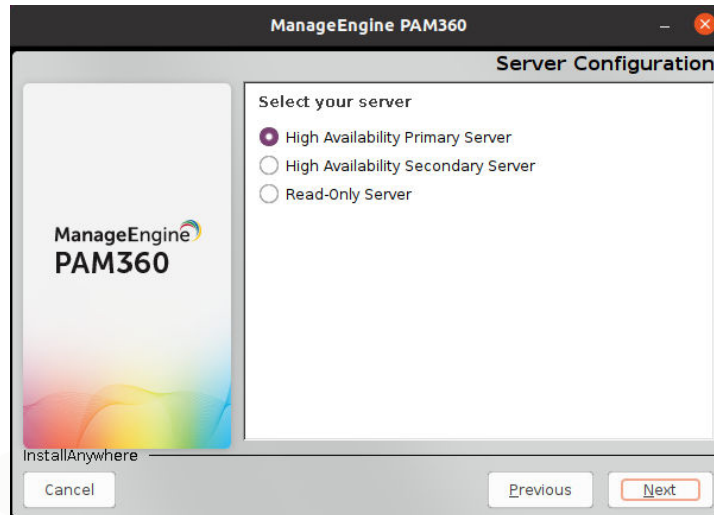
ManageEngine PAM360

Server Configuration

ManageEngine
PAM360

Select your server

High Availability Primary Server

High Availability Secondary Server

Read-Only Server

InstallAnywhere

Cancel

Previous

Next